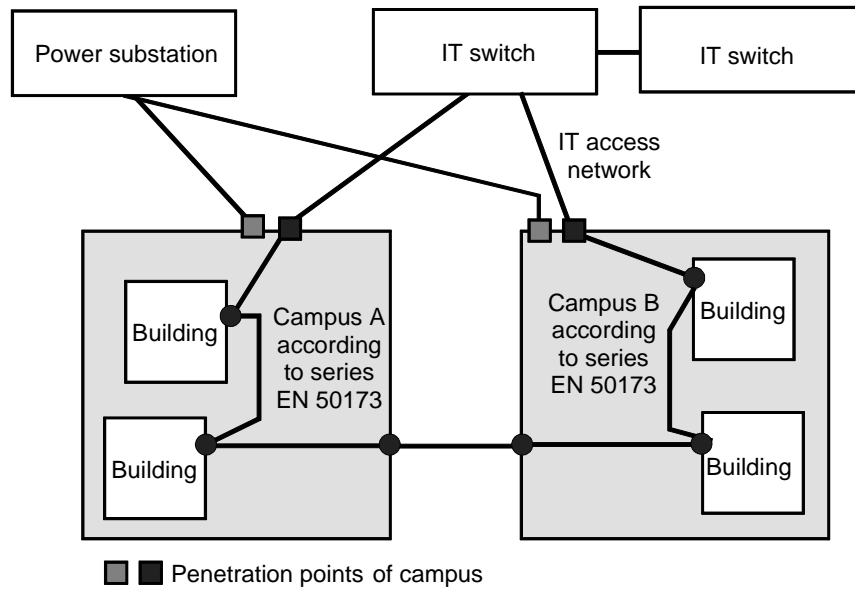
Power substation

IT switch

IT switch

IT access network

Building

Campus A according to series EN 50173

Building

Campus B according to series EN 50173

Building

Building

Penetration points of campus